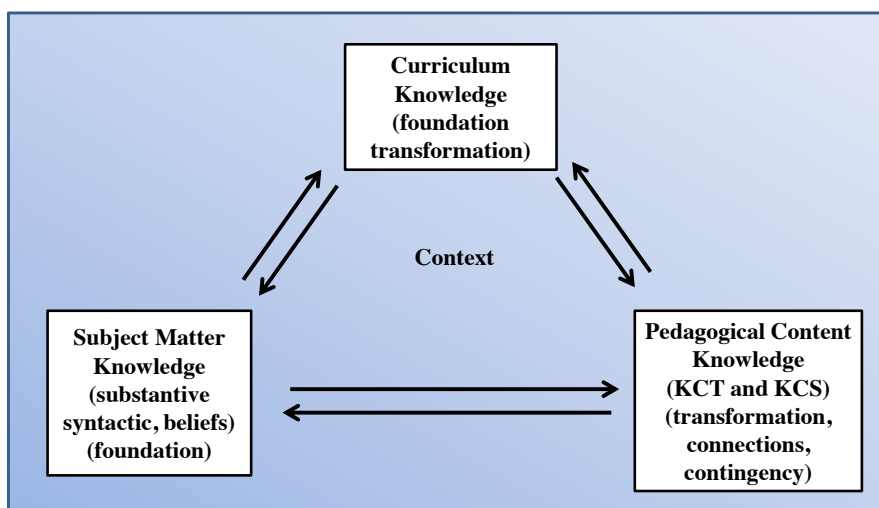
Curriculum Knowledge (foundation transformation)

Context

Subject Matter Knowledge (substantive syntactic, beliefs) (foundation)

Pedagogical Content Knowledge (KCT and KCS) (transformation, connections, contingency)